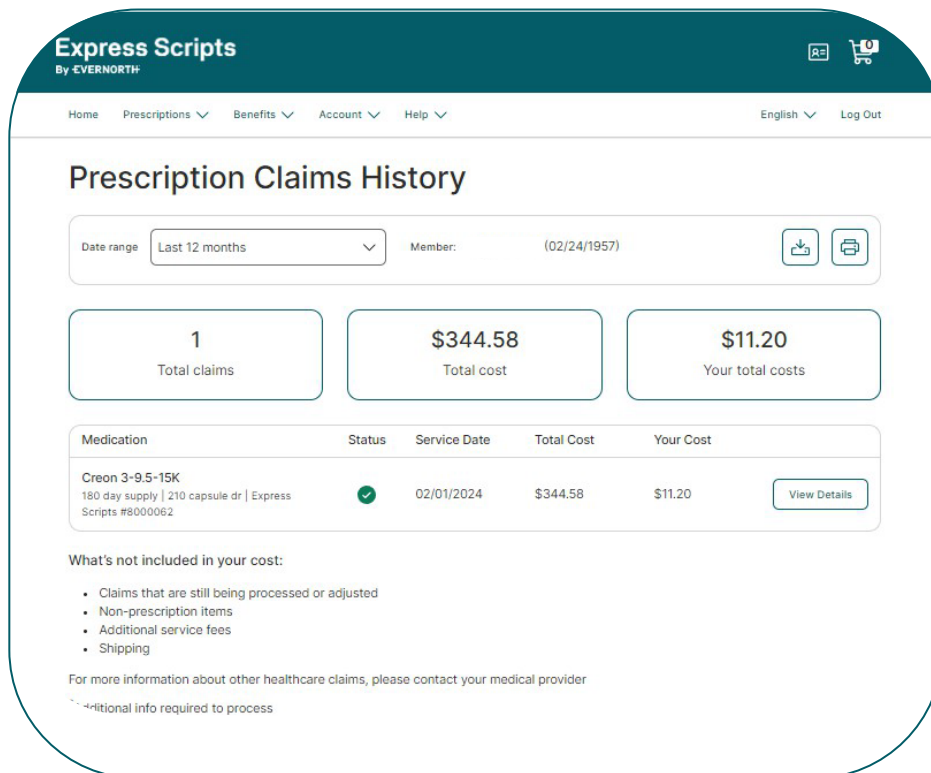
Express Scripts
By EVERNORTH

0

Home Prescriptions Benefits Account Help English Log Out

Prescription Claims History

Date range Last 12 months Member: (02/24/1957)

| 1 | $344.58 | $11.20 |
|---|---|---|
| Total claims | Total cost | Your total costs |

| Medication | Status | Service Date | Total Cost | Your Cost | |
|---|---|---|---|---|---|
| Creon 3-9.5-15K 180 day supply \| 210 capsule dr \| Express Scripts #8000062 | | 02/01/2024 | $344.58 | $11.20 | View Details |

What's not included in your cost:

- Claims that are still being processed or adjusted
- Non-prescription items
- Additional service fees
- Shipping

For more information about other healthcare claims, please contact your medical provider

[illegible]dditional info required to process